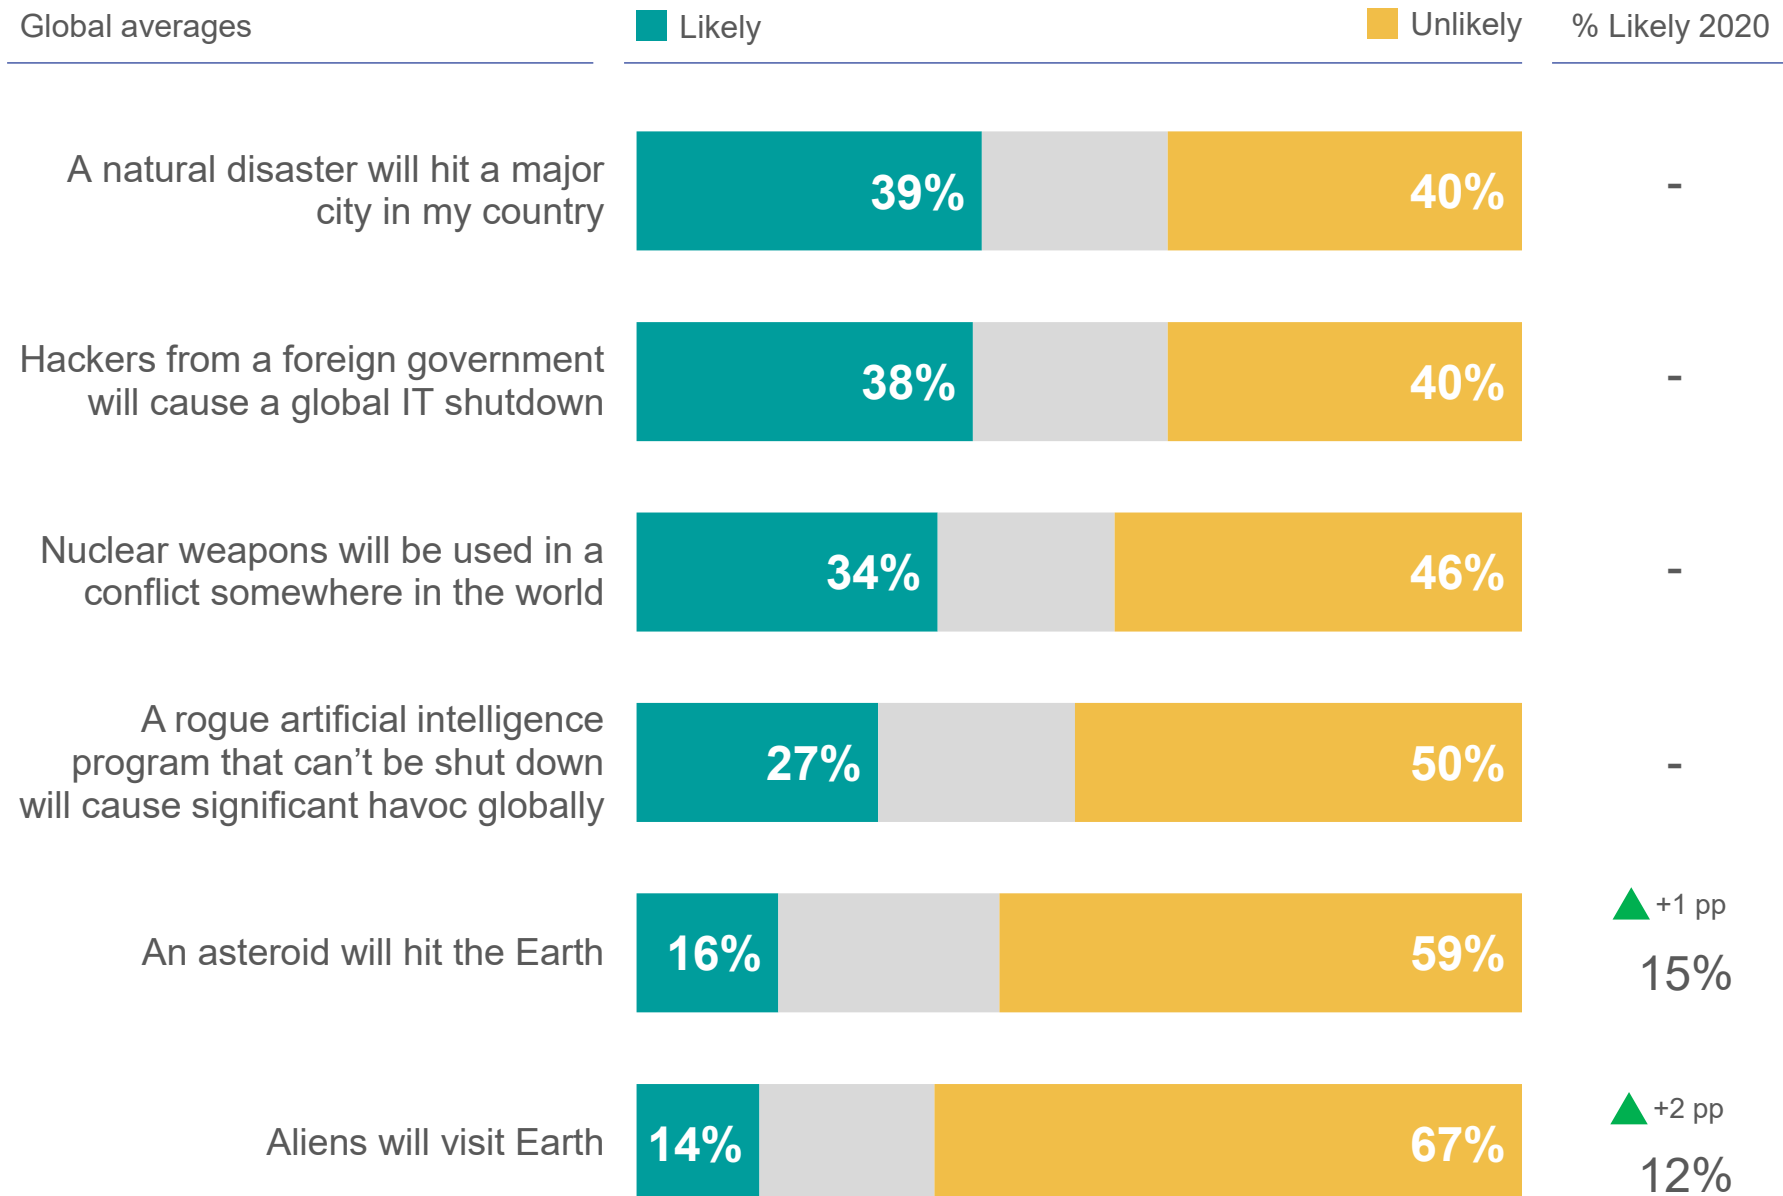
Global averages

Likely

Unlikely

% Likely 2020

A natural disaster will hit a major city in my country

39%

40%

-

Hackers from a foreign government will cause a global IT shutdown

38%

40%

-

Nuclear weapons will be used in a conflict somewhere in the world

34%

46%

-

A rogue artificial intelligence program that can’t be shut down will cause significant havoc globally

27%

50%

-

An asteroid will hit the Earth

16%

59%

+1 pp

15%

Aliens will visit Earth

14%

67%

+2 pp

12%